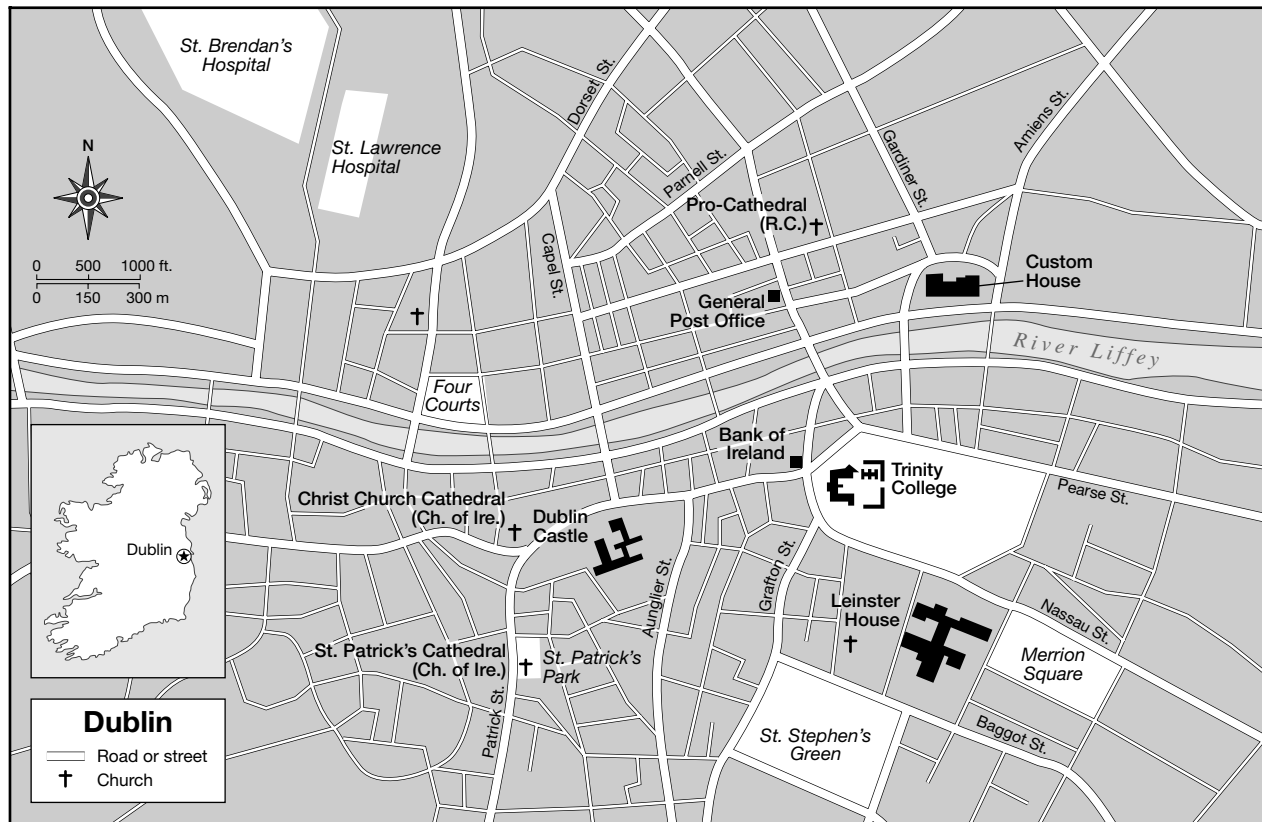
St. Brendan's Hospital

St. Lawrence Hospital

N

0 500 1000 ft.
0 150 300 m

Dorset St.

Parnell St.

Gardiner St.

Amiens St.

Pro-Cathedral (R.C.)

Capel St.

Custom House

General Post Office

River Liffey

Four Courts

Bank of Ireland

Trinity College

Pearse St.

Christ Church Cathedral (Ch. of Ire.)

Dublin Castle

Dublin

Grafton St.

Aungier St.

Leinster House

Nassau St.

Merrion Square

St. Patrick's Cathedral (Ch. of Ire.)

St. Patrick's Park

Patrick St.

Baggot St.

St. Stephen's Green

Dublin
Road or street
Church